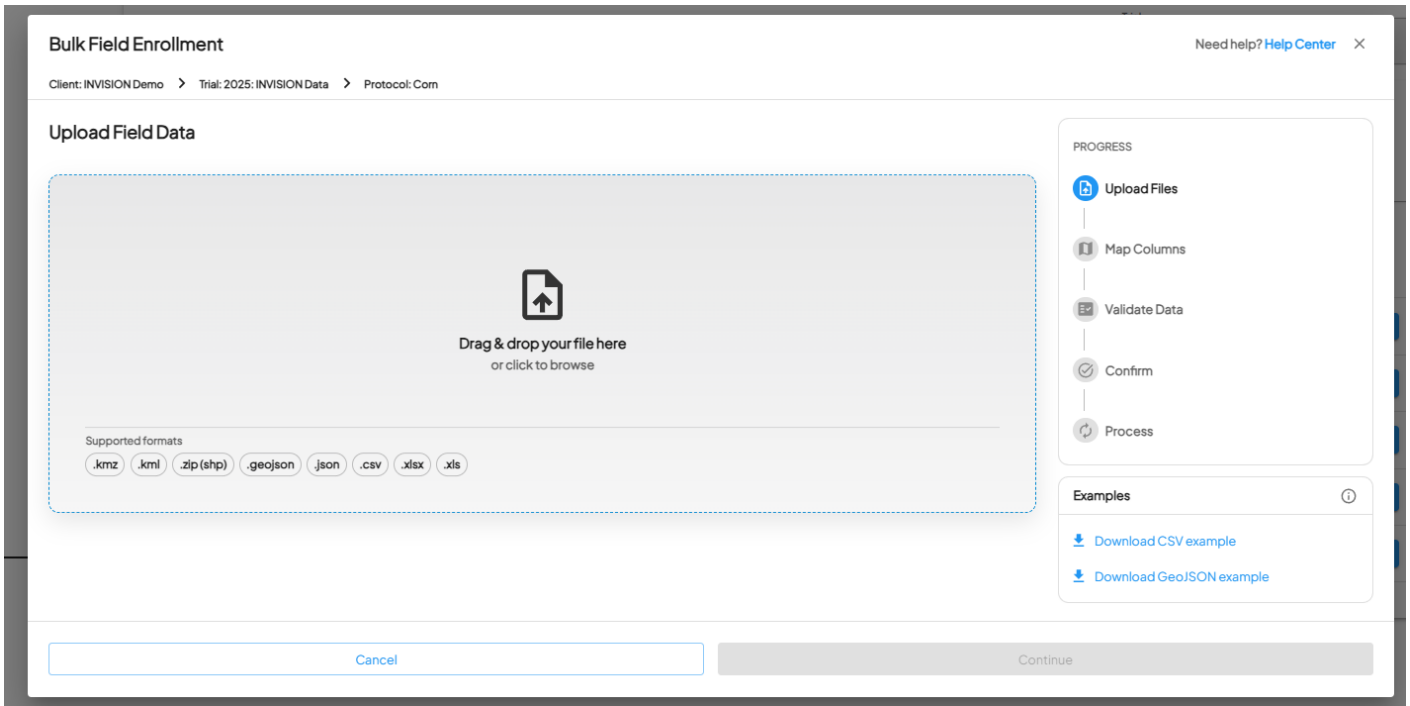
Bulk Field Enrollment

Need help? Help Center ×

Client: INVISION Demo > Trial: 2025: INVISION Data > Protocol: Corn

Upload Field Data

Drag & drop your file here
or click to browse

Supported formats
.kmz .kml .zip (shp) .geojson .json .csv .xlsx .xls

PROGRESS
Upload Files
Map Columns
Validate Data
Confirm
Process

Examples
Download CSV example
Download GeoJSON example

Cancel

Continue